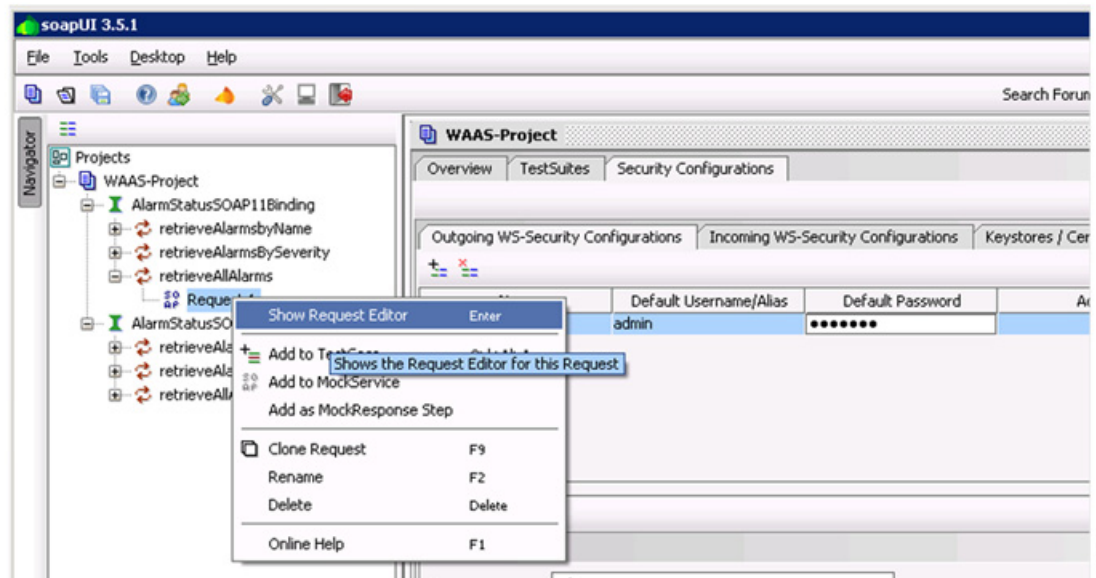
soapUI 3.5.1

File Tools Desktop Help

Search Forun

Navigator

Projects
WAAS-Project
AlarmStatusSOAP11Binding
retrieveAlarmsbyName
retrieveAlarmsBySeverity
retrieveAllAlarms
Reque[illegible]
AlarmStatusSO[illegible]
retrieveAla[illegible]
retrieveAla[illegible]
retrieveAll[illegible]

Show Request Editor Enter
Add to TestCase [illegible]
Shows the Request Editor for this Request
Add to MockService
Add as MockResponse Step
Clone Request F9
Rename F2
Delete Delete
Online Help F1

WAAS-Project

Overview TestSuites Security Configurations

Outgoing WS-Security Configurations Incoming WS-Security Configurations Keystores / Cer

| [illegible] | Default Username/Alias | Default Password | A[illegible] |
|---|---|---|---|
| | admin | ••••••• | |